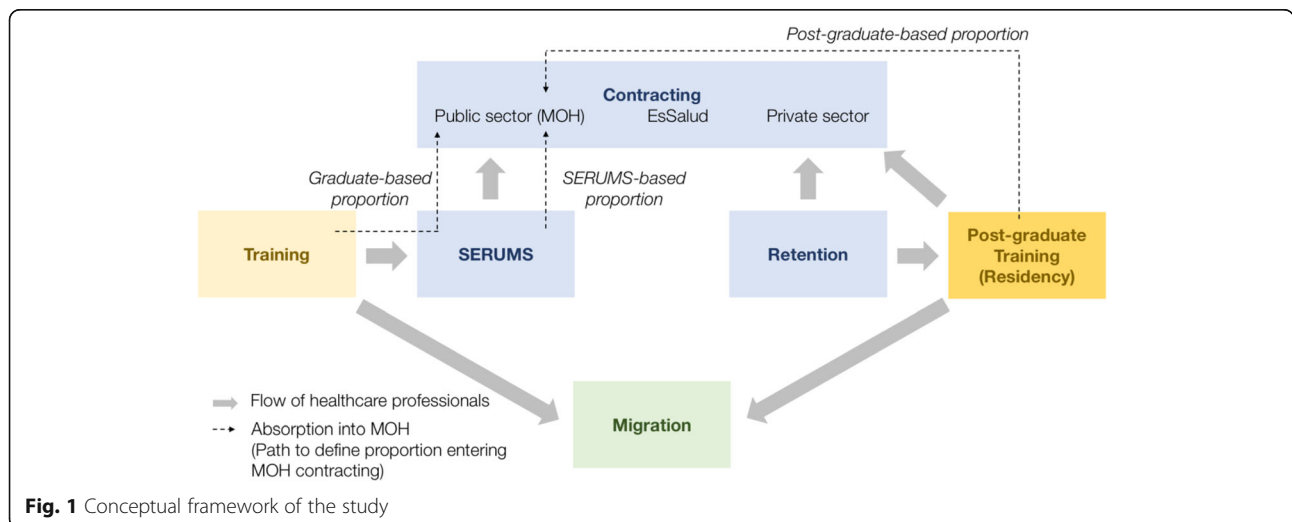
Post-graduate-based proportion

Contracting

Public sector (MOH)

EsSalud

Private sector

Graduate-based proportion

SERUMS-based proportion

Training

SERUMS

Retention

Post-graduate Training (Residency)

Flow of healthcare professionals

Absorption into MOH (Path to define proportion entering MOH contracting)

Migration

**Fig. 1** Conceptual framework of the study